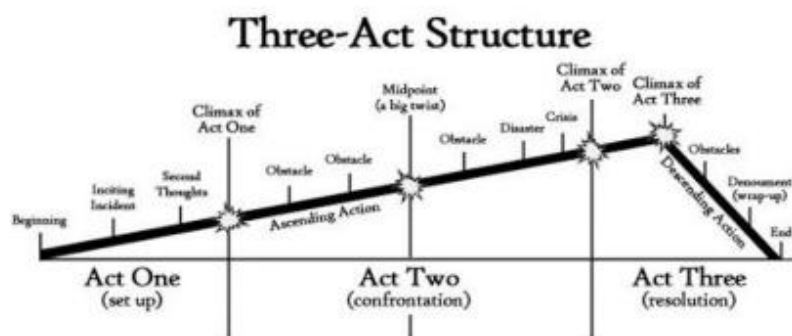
Three-Act Structure

Beginning

Inciting Incident

Second Thoughts

Climax of Act One

Obstacle

Obstacle

Ascending Action

Midpoint (a big twist)

Obstacle

Disaster

Crisis

Climax of Act Two

Climax of Act Three

Obstacles

Descending Action

Denouement (wrap-up)

End

Act One (set up)

Act Two (confrontation)

Act Three (resolution)